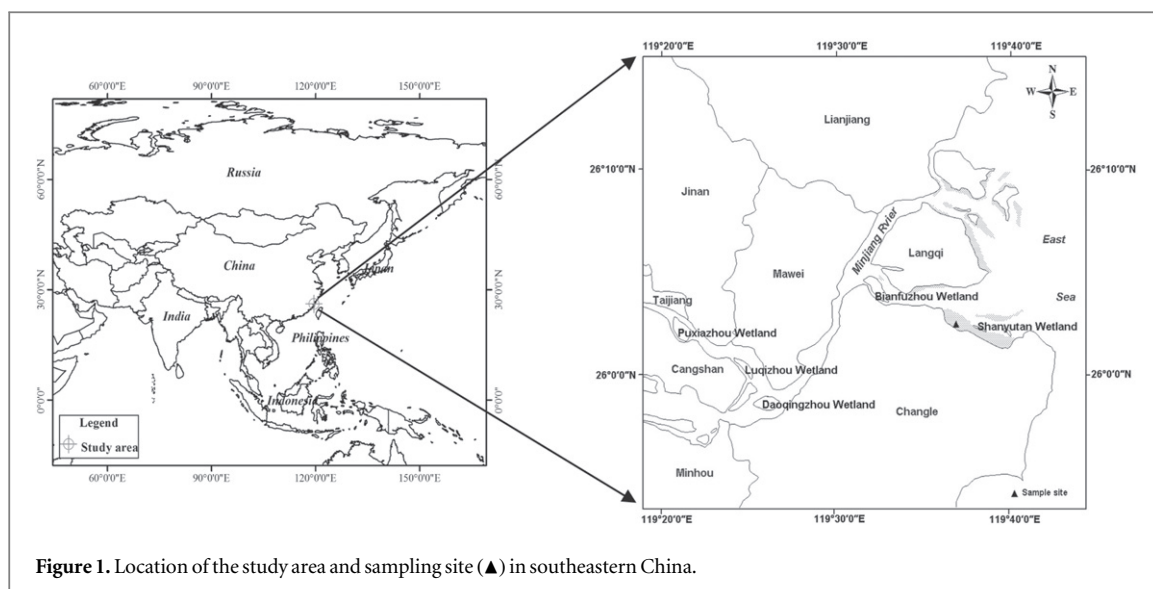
60°0'0"E 90°0'0"E 120°0'0"E 150°0'0"E

60°0'0"N 30°0'0"N 0°0'0"

Russia

China

Japan

India

Philippines

Indonesia

Legend
Study area

60°0'0"E 90°0'0"E 120°0'0"E 150°0'0"E

119°20'0"E 119°30'0"E 119°40'0"E

N W E S

26°10'0"N

Lianjiang

Jinan

Minjiang Rvier

Langqi

East

Sea

Mawei

Taijiang

Bianfuzhou Wetland

Puxiazhou Wetland

Shanyutan Wetland

26°0'0"N

Cangshan

Luqizhou Wetland

Daoqingzhou Wetland

Changle

Minhou

▲ Sample site

119°20'0"E 119°30'0"E 119°40'0"E

**Figure 1.** Location of the study area and sampling site (▲) in southeastern China.